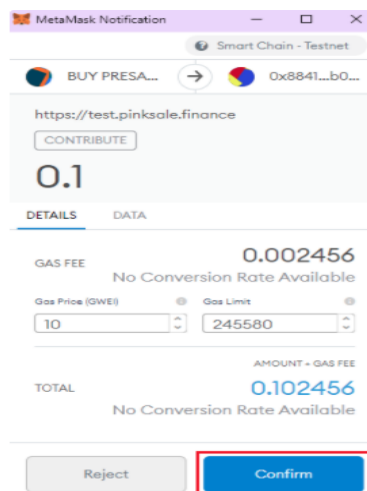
MetaMask Notification

Smart Chain - Testnet

BUY PRESA...

0x8841...b0...

https://test.pinksale.finance

CONTRIBUTE

0.1

DETAILS DATA

GAS FEE

0.002456

No Conversion Rate Available

Gas Price (GWEI)

Gas Limit

10

245580

AMOUNT + GAS FEE

TOTAL

0.102456

No Conversion Rate Available

Reject

Confirm